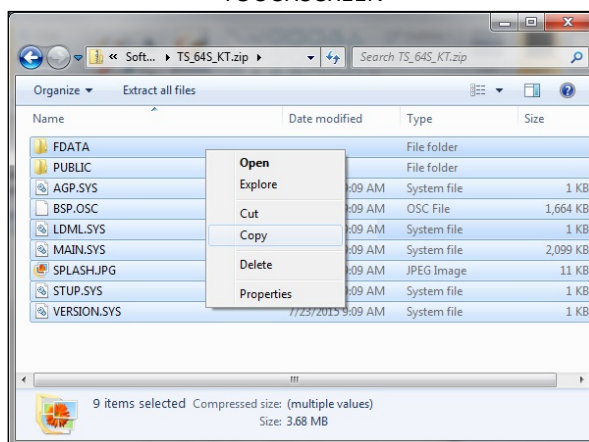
TOUCHSCREEN

« Soft... ▸ TS_64S_KT.zip ▸

Search TS_64S_KT.zip

Organize ▾ Extract all files

| Name | Date modified | Type | Size |
|---|---|---|---|
| FDATA | | File folder | |
| PUBLIC | | File folder | |
| AGP.SYS | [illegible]9:09 AM | System file | 1 KB |
| BSP.OSC | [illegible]9:09 AM | OSC File | 1,664 KB |
| LDML.SYS | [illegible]9:09 AM | System file | 1 KB |
| MAIN.SYS | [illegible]9:09 AM | System file | 2,099 KB |
| SPLASH.JPG | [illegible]9:09 AM | JPEG Image | 11 KB |
| STUP.SYS | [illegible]9:09 AM | System file | 1 KB |
| VERSION.SYS | 7/23/2015 9:09 AM | System file | 1 KB |

Open
Explore
Cut
Copy
Delete
Properties

9 items selected Compressed size: (multiple values)
Size: 3.68 MB